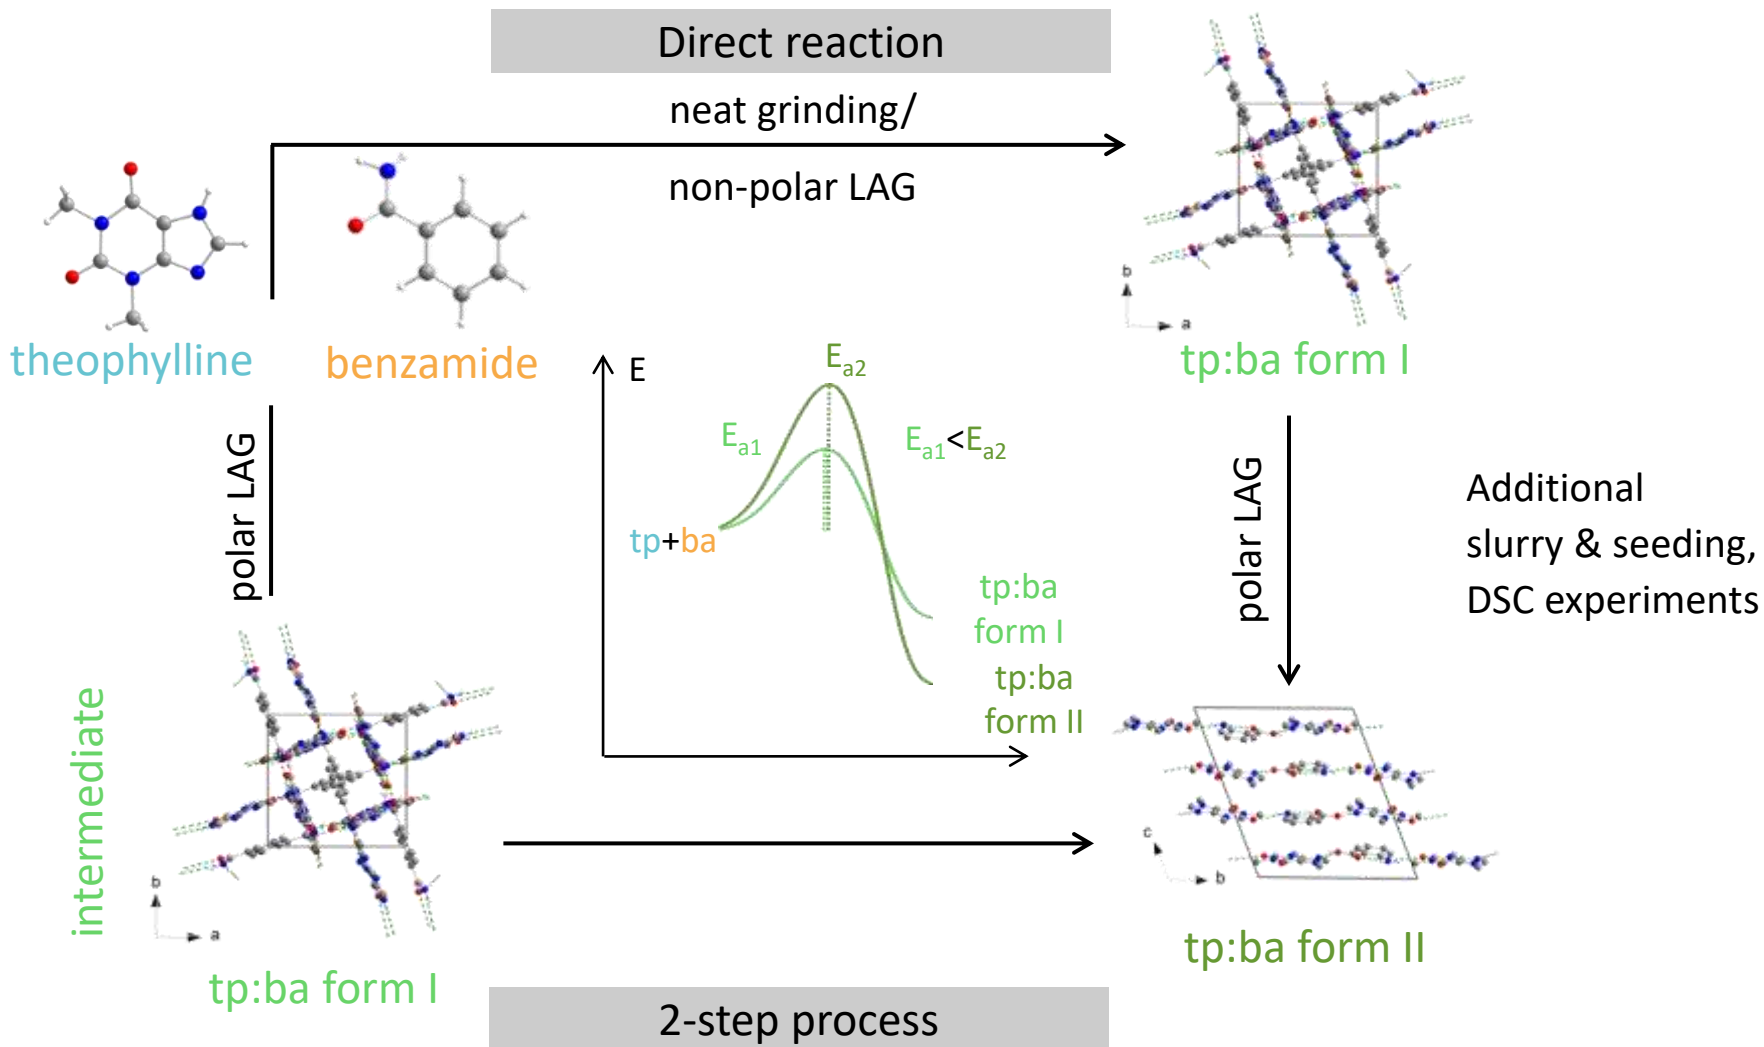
Direct reaction

neat grinding/

non-polar LAG

theophylline

benzamide

b

a

tp:ba form I

E

$E_{a2}$

$E_{a1}$

$E_{a1}$<$E_{a2}$

tp+ba

tp:ba form I

tp:ba form II

polar LAG

polar LAG

Additional slurry & seeding, DSC experiments

intermediate

b

a

tp:ba form I

c

b

tp:ba form II

2-step process